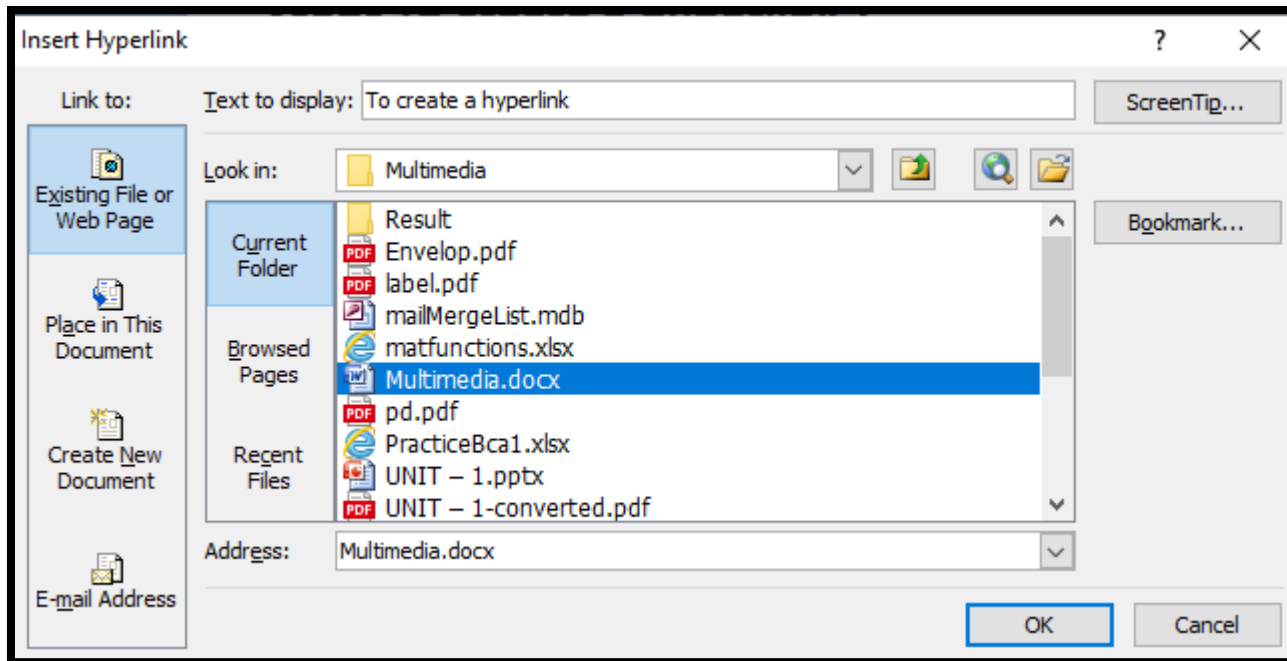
Insert Hyperlink

?

Link to:

Text to display: To create a hyperlink

ScreenTip...

Existing File or Web Page

Look in: Multimedia

Current Folder

Result
PDF Envelop.pdf
PDF label.pdf
mailMergeList.mdb
matfunctions.xlsx
Multimedia.docx
PDF pd.pdf
PracticeBca1.xlsx
UNIT – 1.pptx
PDF UNIT – 1-converted.pdf

Bookmark...

Place in This Document

Browsed Pages

Create New Document

Recent Files

Address: Multimedia.docx

E-mail Address

OK

Cancel